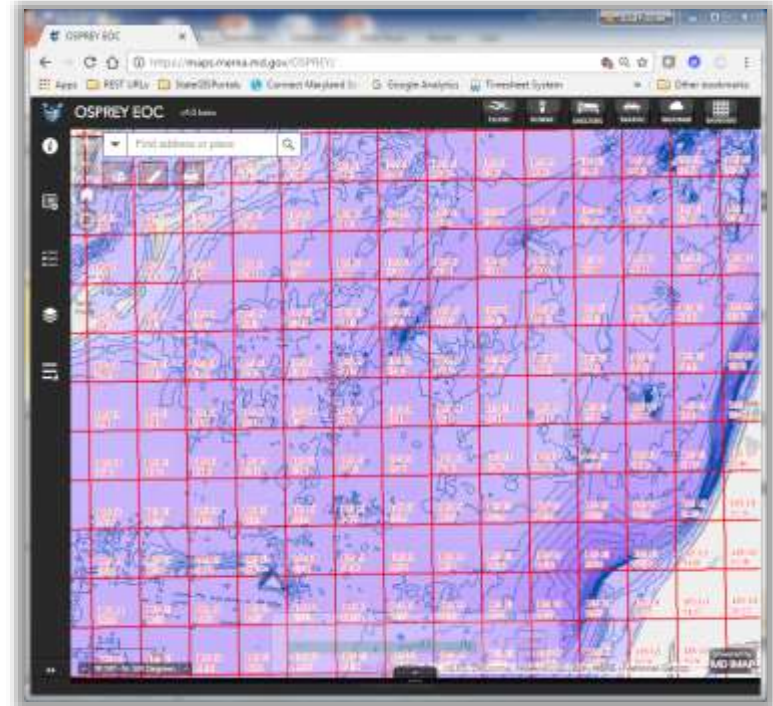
OSPREY EOC

https://maps.mema.md.gov/OSPREY/

Apps REST URLs StateGISPortals Connect Maryland G Google Analytics Timesheet System Other bookmarks

OSPREY EOC

Find address or place

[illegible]

Powered by MD iMAP